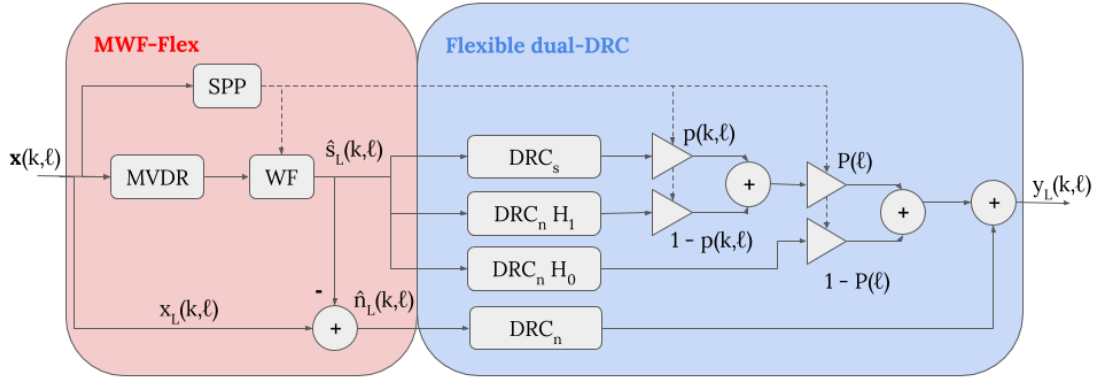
MWF-Flex

Flexible dual-DRC

SPP

$\mathbf{x}(k,\ell)$

MVDR

WF

$\hat{s}_L(k,\ell)$

$DRC_s$

$DRC_n\ H_1$

$DRC_n\ H_0$

$p(k,\ell)$

+

$1 - p(k,\ell)$

$P(\ell)$

+

$1 - P(\ell)$

+

$y_L(k,\ell)$

-

$x_L(k,\ell)$

+

$\hat{n}_L(k,\ell)$

$DRC_n$